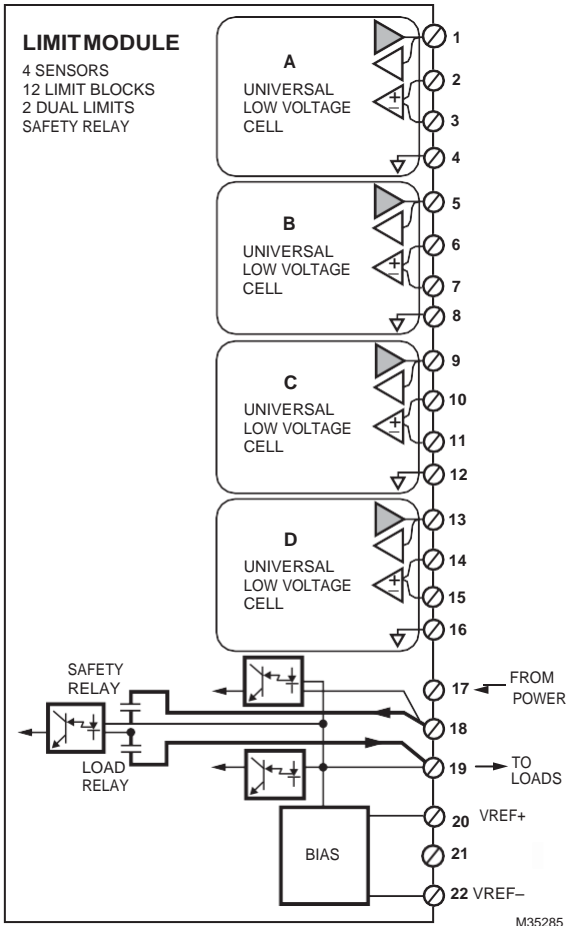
LIMIT MODULE
4 SENSORS
12 LIMIT BLOCKS
2 DUAL LIMITS
SAFETY RELAY

A
UNIVERSAL
LOW VOLTAGE
CELL

1
2
3
4

B
UNIVERSAL
LOW VOLTAGE
CELL

5
6
7
8

C
UNIVERSAL
LOW VOLTAGE
CELL

9
10
11
12

D
UNIVERSAL
LOW VOLTAGE
CELL

13
14
15
16

SAFETY
RELAY

LOAD
RELAY

17 FROM
POWER
18
19 TO
LOADS
20 VREF+
21
22 VREF–

BIAS

M35285